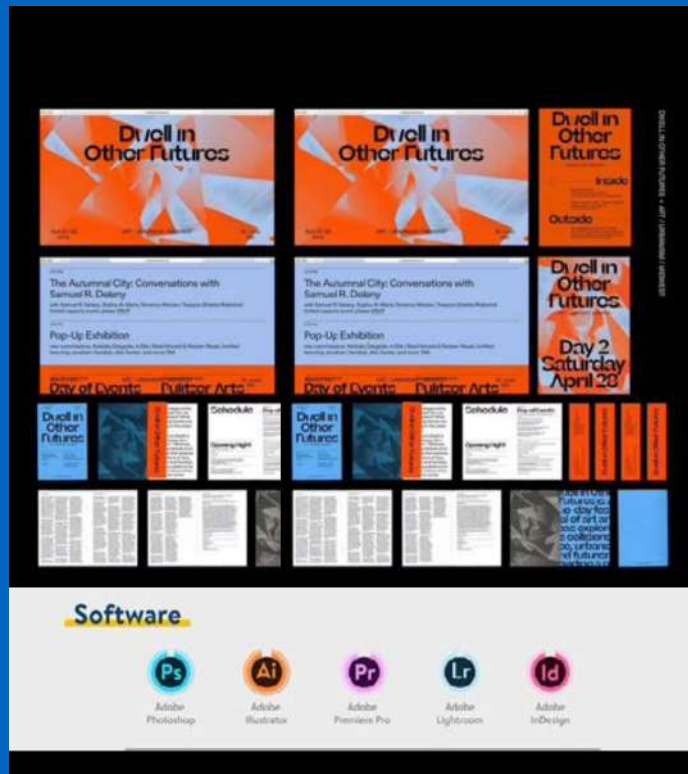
Dwell in Other Futures

Dwell in Other Futures

Dwell in Other Futures

Inside

Outside

Dwell in Other Futures

Day 2 Saturday April 28

The Autumnal City: Conversations with Samuel R. Delany

Pop-Up Exhibition

Day of Events

Pulitzer Arts

The Autumnal City: Conversations with Samuel R. Delany

Pop-Up Exhibition

Day of Events

Pulitzer Arts

Dwell in Other Futures

Schedule

Opening Night

Dwell in Other Futures

Schedule

Opening Night

Software

Ps
Adobe Photoshop

Ai
Adobe Illustrator

Pr
Adobe Premiere Pro

Lr
Adobe Lightroom

Id
Adobe InDesign